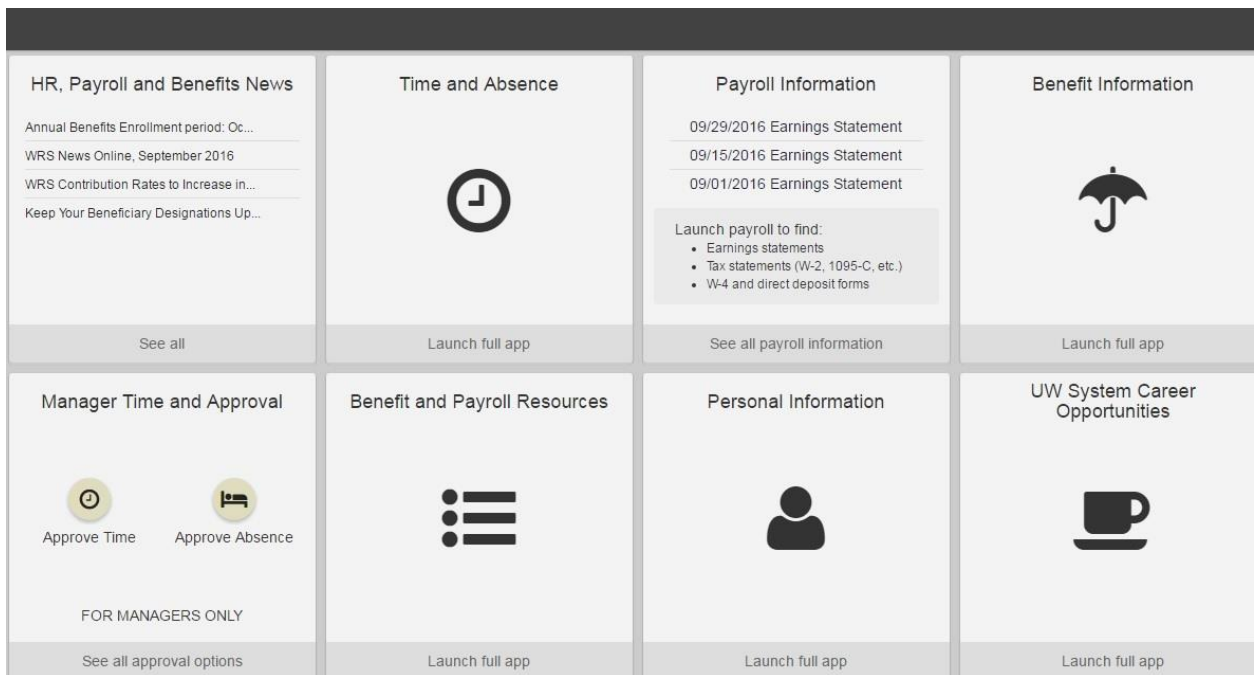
HR, Payroll and Benefits News

Annual Benefits Enrollment period: Oc...

WRS News Online, September 2016

WRS Contribution Rates to Increase in...

Keep Your Beneficiary Designations Up...

See all

Time and Absence

Launch full app

Payroll Information

09/29/2016 Earnings Statement

09/15/2016 Earnings Statement

09/01/2016 Earnings Statement

Launch payroll to find:
- Earnings statements
- Tax statements (W-2, 1095-C, etc.)
- W-4 and direct deposit forms

See all payroll information

Benefit Information

Launch full app

Manager Time and Approval

Approve Time

Approve Absence

FOR MANAGERS ONLY

See all approval options

Benefit and Payroll Resources

Launch full app

Personal Information

Launch full app

UW System Career Opportunities

Launch full app